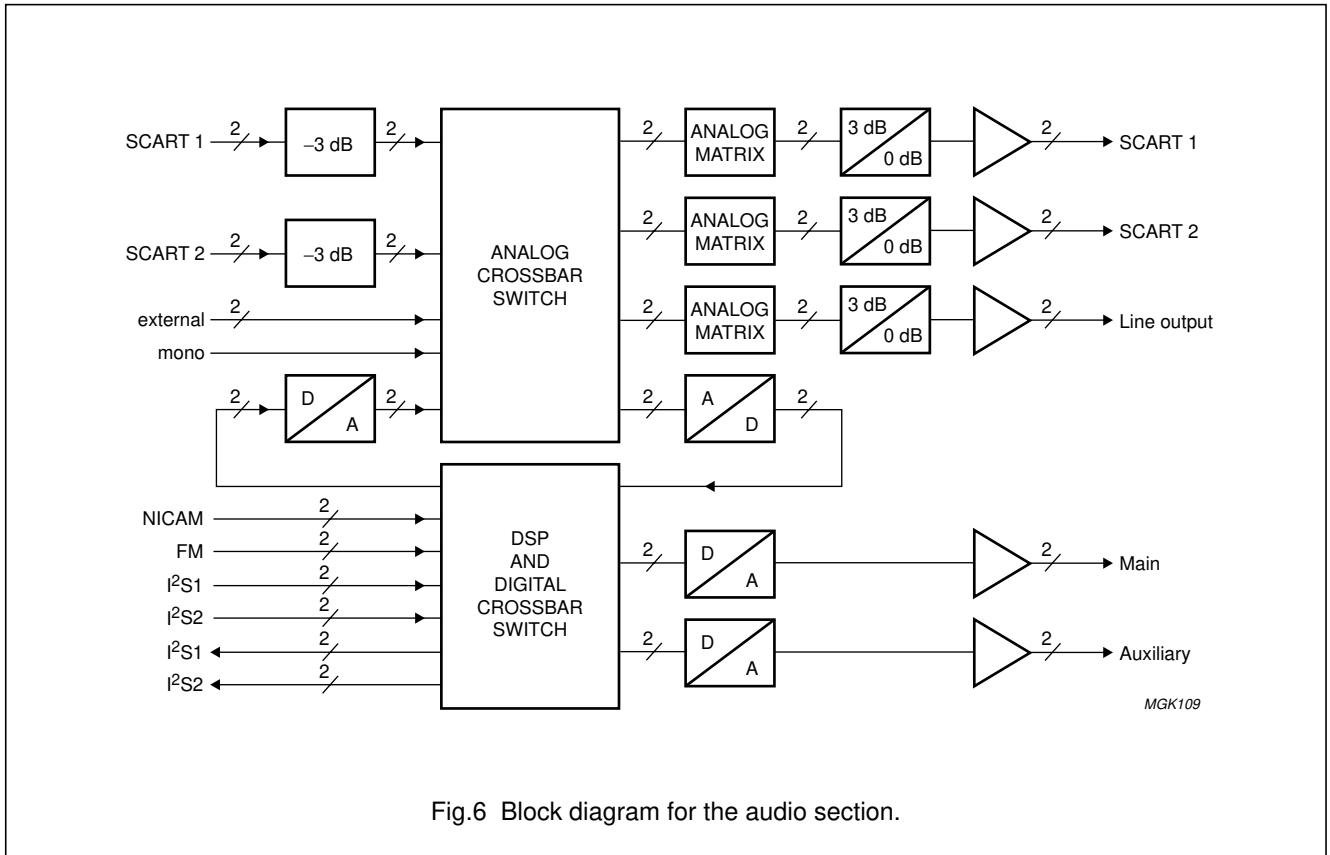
SCART 1 2 −3 dB 2

SCART 2 2 −3 dB 2

external 2

mono

2 D A 2

ANALOG CROSSBAR SWITCH

2 ANALOG MATRIX 2 3 dB 0 dB 2 SCART 1

2 ANALOG MATRIX 2 3 dB 0 dB 2 SCART 2

2 ANALOG MATRIX 2 3 dB 0 dB 2 Line output

2 A D 2

NICAM 2

FM 2

$I^2S1$ 2

$I^2S2$ 2

$I^2S1$ 2

$I^2S2$ 2

DSP AND DIGITAL CROSSBAR SWITCH

2 D A 2 Main

2 D A 2 Auxiliary

MGK109

Fig.6 Block diagram for the audio section.